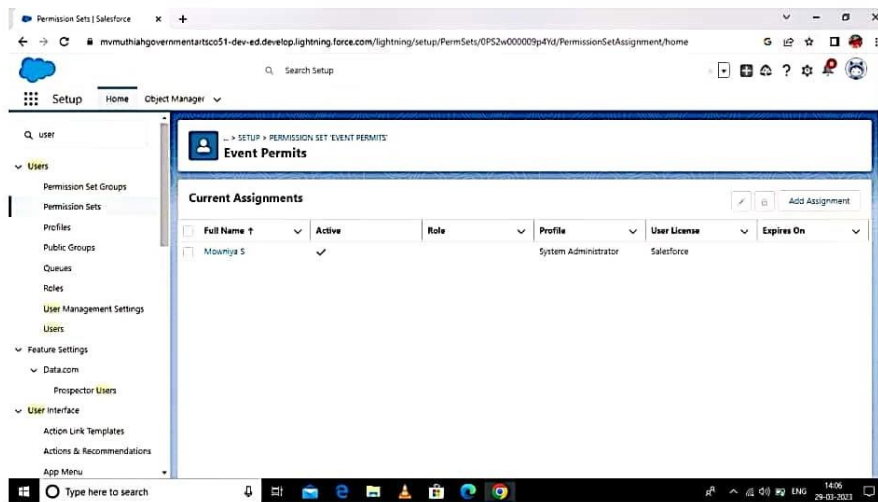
Permission Sets | Salesforce

mvmuthiahgovernmentartsco51-dev-ed.develop.lightning.force.com/lightning/setup/PermSets/0PS2w000009p4Yd/PermissionSetAssignment/home

Search Setup

Setup Home Object Manager

Q user

Users

Permission Set Groups

Permission Sets

Profiles

Public Groups

Queues

Roles

User Management Settings

Users

Feature Settings

Data.com

Prospector Users

User Interface

Action Link Templates

Actions & Recommendations

App Menu

... > SETUP > PERMISSION SET 'EVENT PERMITS'

Event Permits

Current Assignments

Add Assignment

| Full Name ↑ | Active | Role | Profile | User License | Expires On |
|---|---|---|---|---|---|
| Mowniya S | ✓ | | System Administrator | Salesforce | |

Type here to search

ENG 14:06 29-03-2023